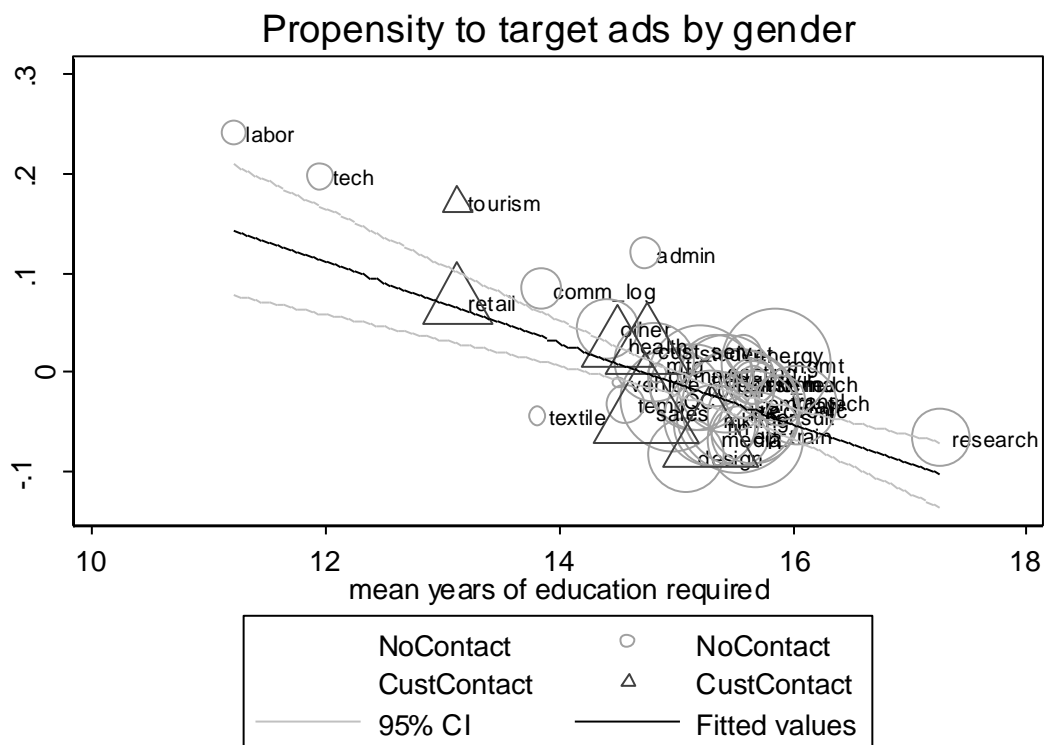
Propensity to target ads by gender

.3
.2
.1
0
-.1

labor
tech
tourism
admin
retail
comm_log
other
health
custsserv
energy
mgmt
vehicle
teach
textile
sales
research
media
design
train
suit
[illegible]

10
12
14
16
18
mean years of education required

NoContact
NoContact
CustContact
CustContact
95% CI
Fitted values